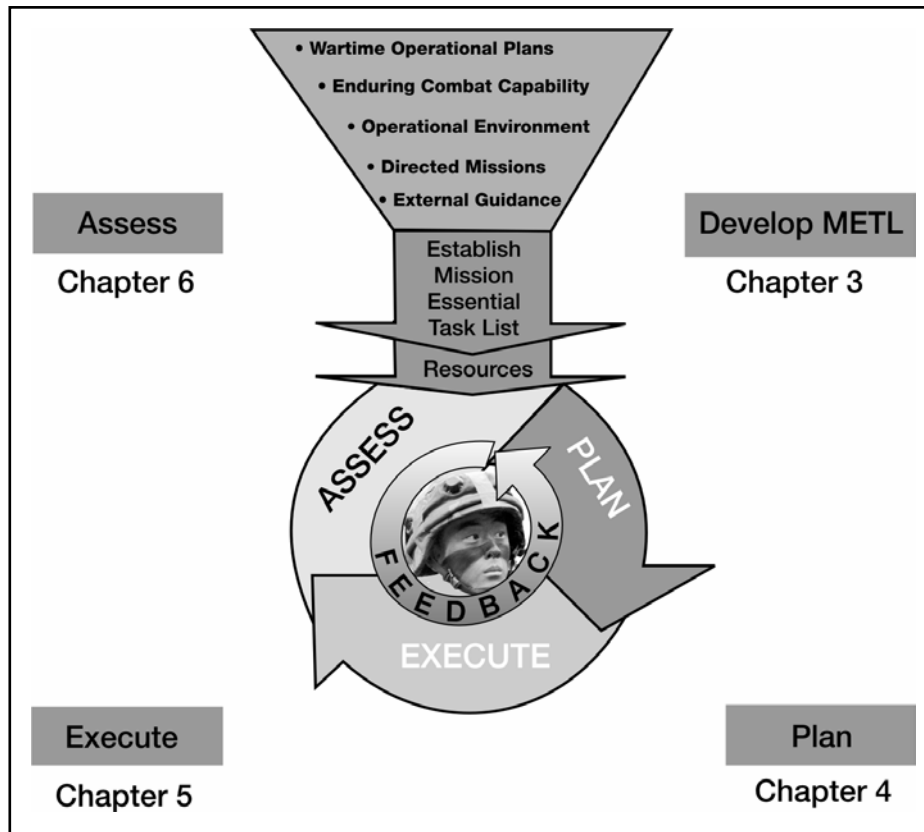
• Wartime Operational Plans
• Enduring Combat Capability
• Operational Environment
• Directed Missions
• External Guidance

Assess
Chapter 6

Develop METL
Chapter 3

Establish Mission Essential Task List

Resources

ASSESS

PLAN

FEEDBACK

EXECUTE

Execute
Chapter 5

Plan
Chapter 4